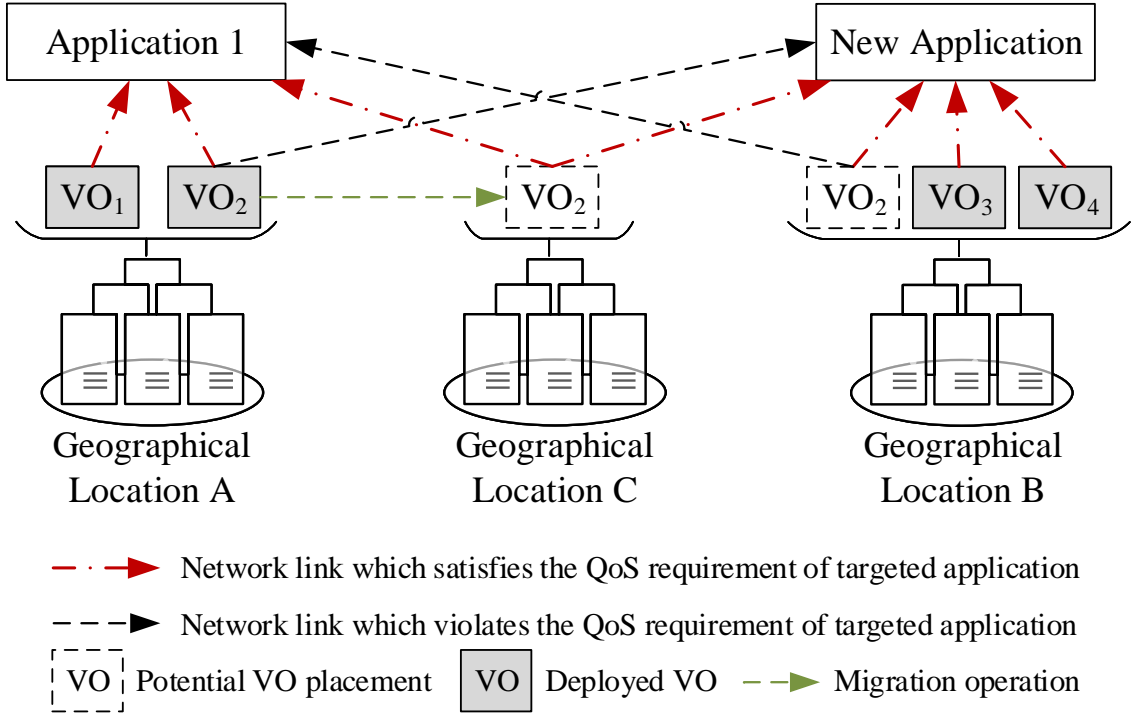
Application 1

New Application

$VO_1$ $VO_2$ $VO_2$ $VO_2$ $VO_3$ $VO_4$

Geographical Location A

Geographical Location C

Geographical Location B

Network link which satisfies the QoS requirement of targeted application

Network link which violates the QoS requirement of targeted application

VO Potential VO placement VO Deployed VO Migration operation